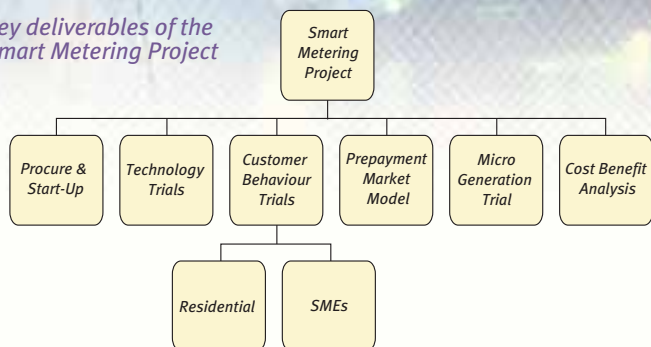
ey deliverables of the
mart Metering Project

Smart Metering Project

Procure & Start-Up

Technology Trials

Customer Behaviour Trials

Prepayment Market Model

Micro Generation Trial

Cost Benefit Analysis

Residential

SMEs